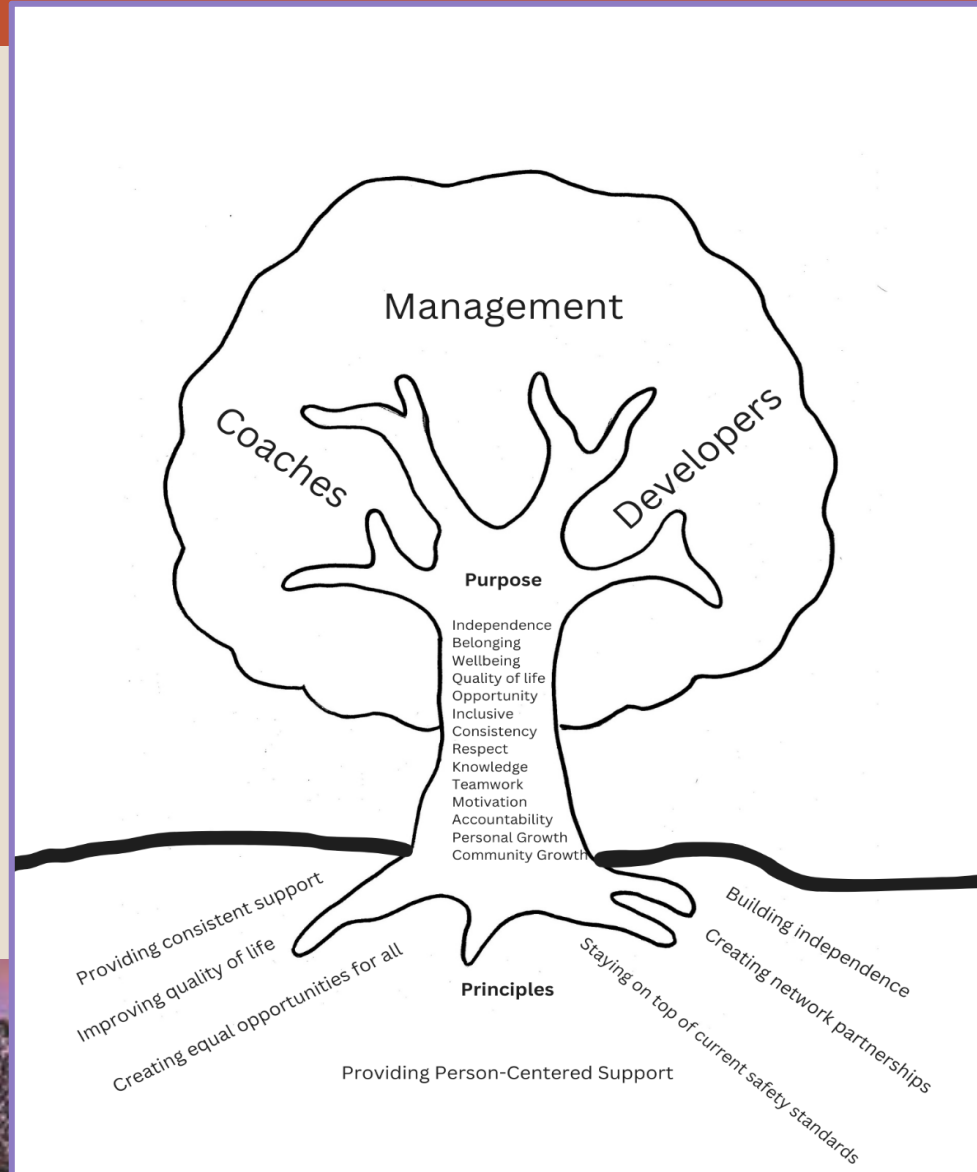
Management

Coaches

Developers

Purpose

Independence
Belonging
Wellbeing
Quality of life
Opportunity
Inclusive
Consistency
Respect
Knowledge
Teamwork
Motivation
Accountability
Personal Growth
Community Growth

Providing consistent support

Improving quality of life

Creating equal opportunities for all

Principles

Providing Person-Centered Support

Staying on top of current safety standards

Building independence

Creating network partnerships